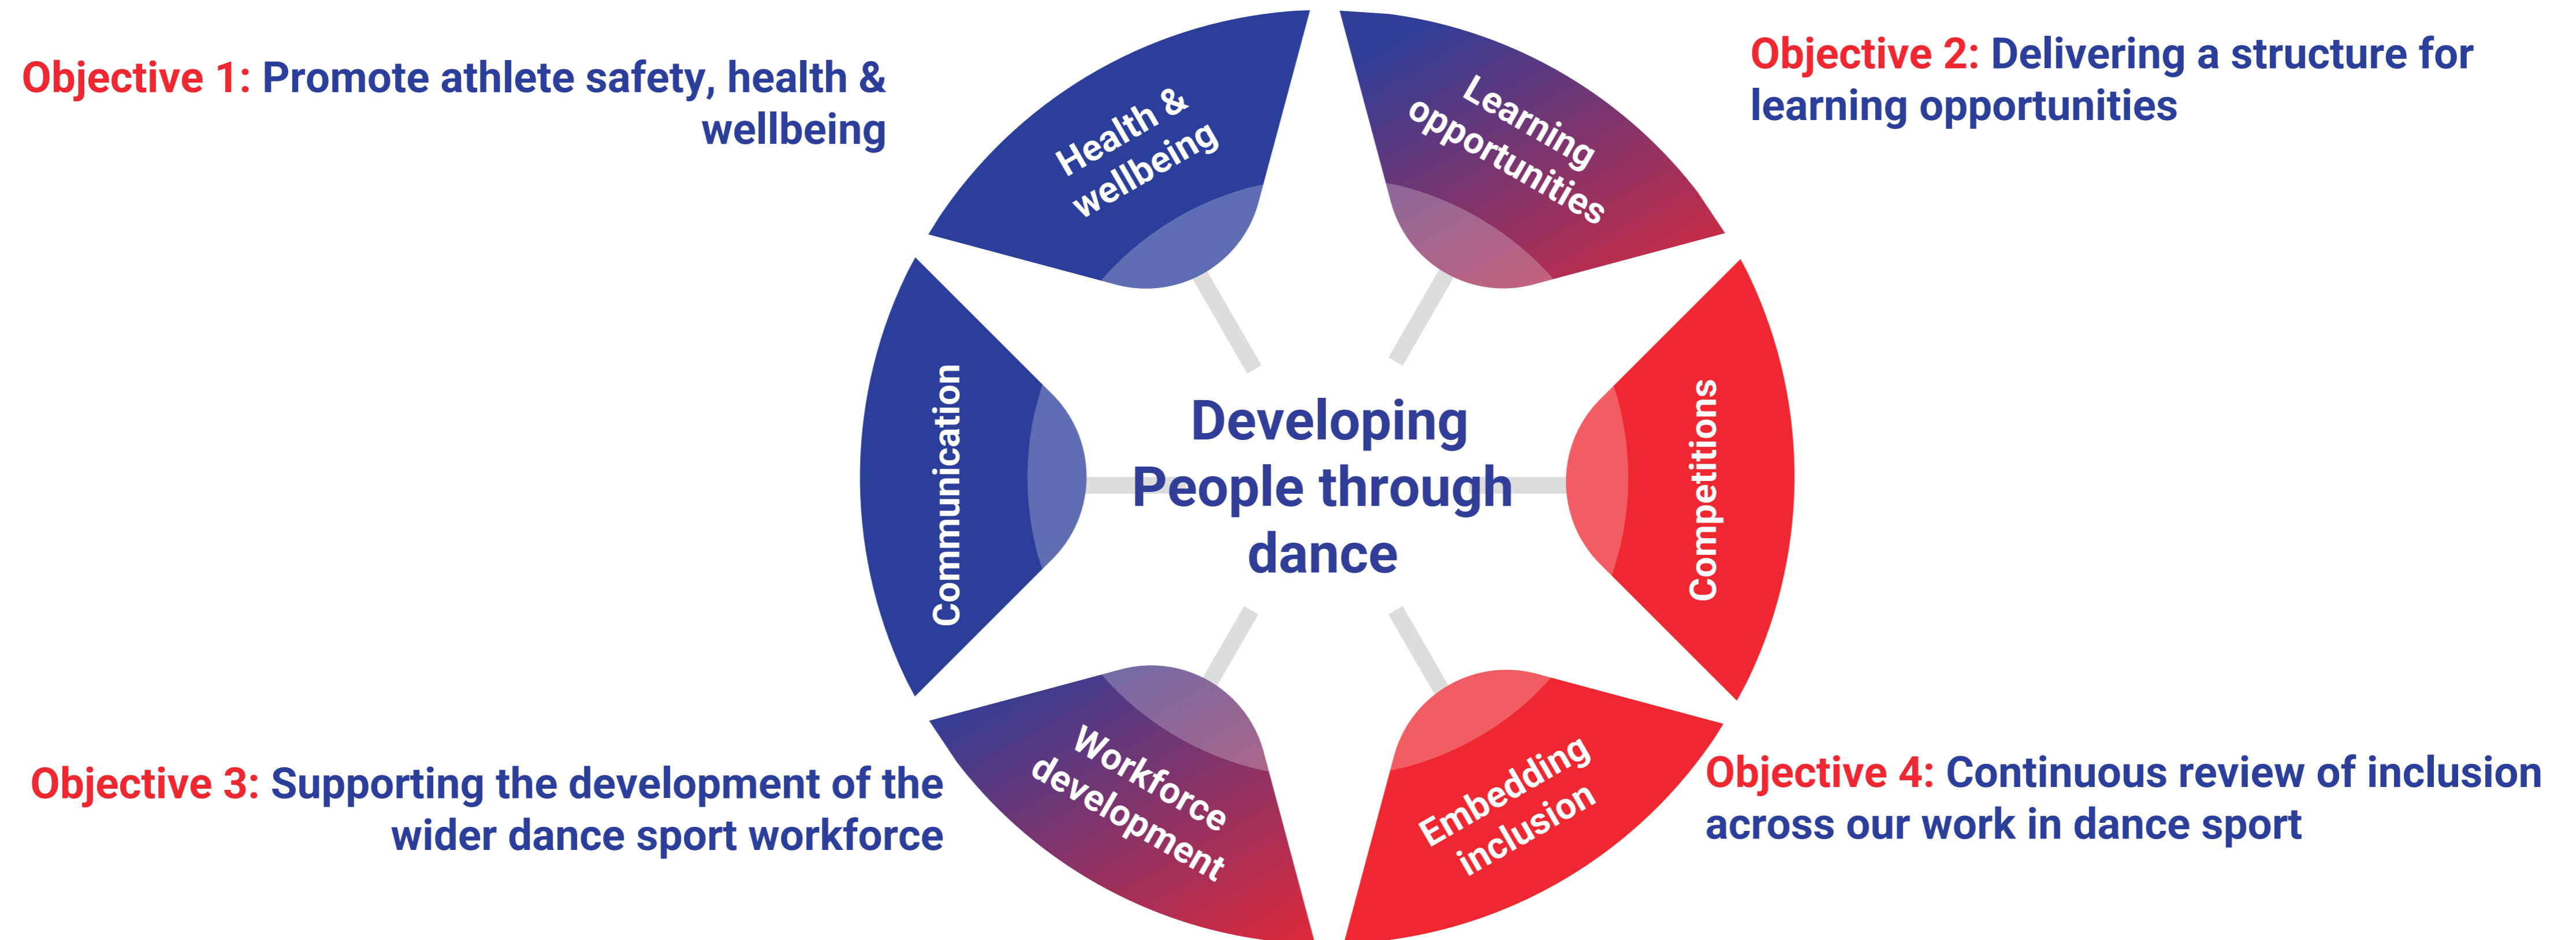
Objective 1: Promote athlete safety, health & wellbeing

Objective 2: Delivering a structure for learning opportunities

Health & wellbeing

Learning opportunities

Communication

Developing People through dance

Competitions

Workforce development

Embedding inclusion

Objective 3: Supporting the development of the wider dance sport workforce

Objective 4: Continuous review of inclusion across our work in dance sport